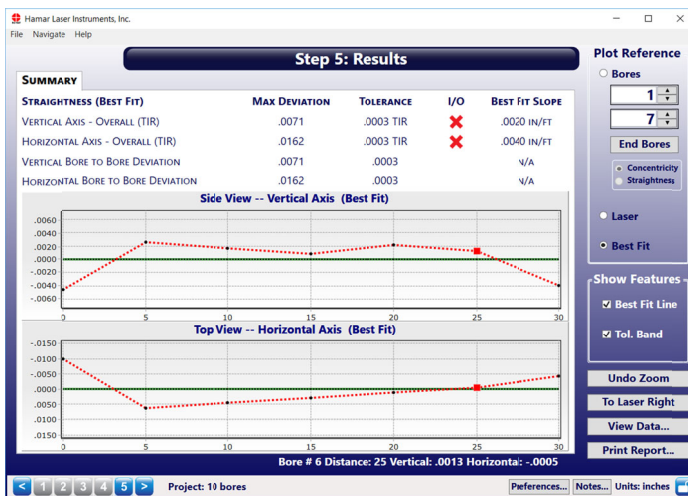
Hamar Laser Instruments, Inc.

File Navigate Help

Step 5: Results

Summary

| Straightness (Best Fit) | Max Deviation | Tolerance | I/O | Best Fit Slope |
|---|---|---|---|---|
| Vertical Axis - Overall (TIR) | .0071 | .0003 TIR | ✖ | .0020 IN/FT |
| Horizontal Axis - Overall (TIR) | .0162 | .0003 TIR | ✖ | .0040 IN/FT |
| Vertical Bore to Bore Deviation | .0071 | .0003 | | N/A |
| Horizontal Bore to Bore Deviation | .0162 | .0003 | | N/A |

Side View -- Vertical Axis (Best Fit)

.0060
.0040
.0020
.0000
-.0020
-.0040
-.0060

0 5 10 15 20 25 30

Top View -- Horizontal Axis (Best Fit)

-.0150
-.0100
-.0050
.0000
.0050
.0100
.0150

0 5 10 15 20 25 30

Bore # 6 Distance: 25 Vertical: .0013 Horizonta: -.0005

< 1 2 3 4 5 > Project: 10 bores

Plot Reference

Bores

1

7

End Bores

Concentricity

Straightness

Laser

Best Fit

Show Features

Best Fit Line

Tol. Band

Undo Zoom

To Laser Right

View Data...

Print Report...

Preferences... Notes... Units: inches